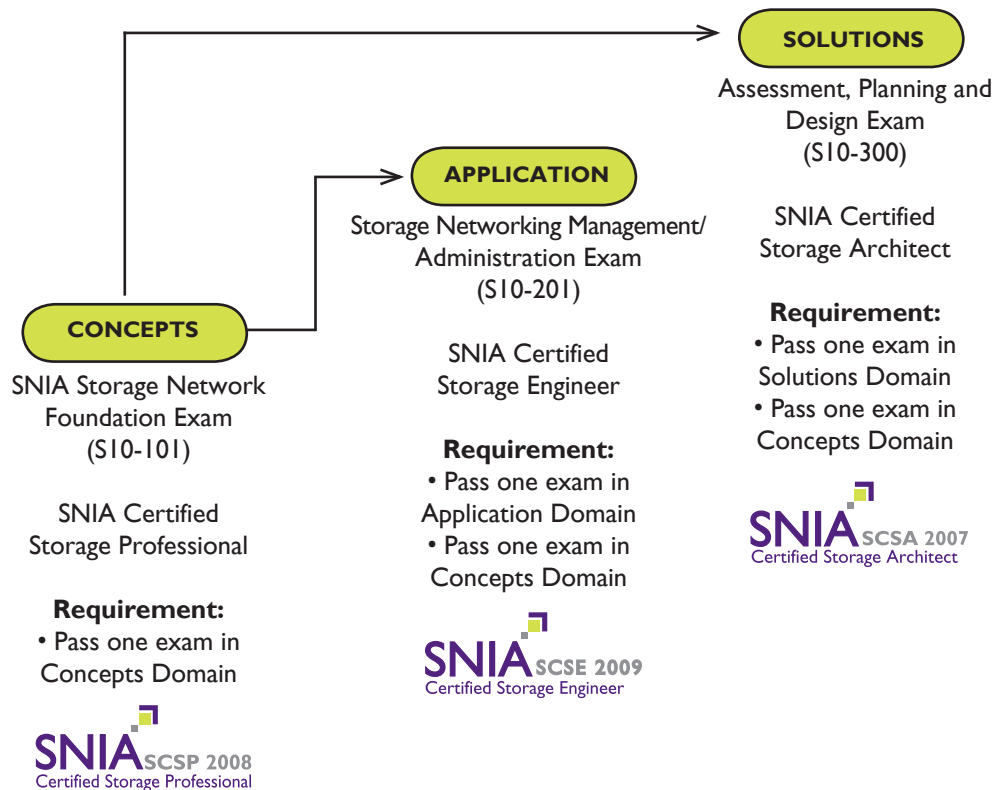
SOLUTIONS

Assessment, Planning and Design Exam
(S10-300)

SNIA Certified Storage Architect

Requirement:
• Pass one exam in Solutions Domain
• Pass one exam in Concepts Domain

SNIA SCSA 2007
Certified Storage Architect

APPLICATION

Storage Networking Management/ Administration Exam
(S10-201)

SNIA Certified Storage Engineer

Requirement:
• Pass one exam in Application Domain
• Pass one exam in Concepts Domain

SNIA SCSE 2009
Certified Storage Engineer

CONCEPTS

SNIA Storage Network Foundation Exam
(S10-101)

SNIA Certified Storage Professional

Requirement:
• Pass one exam in Concepts Domain

SNIA SCSP 2008
Certified Storage Professional